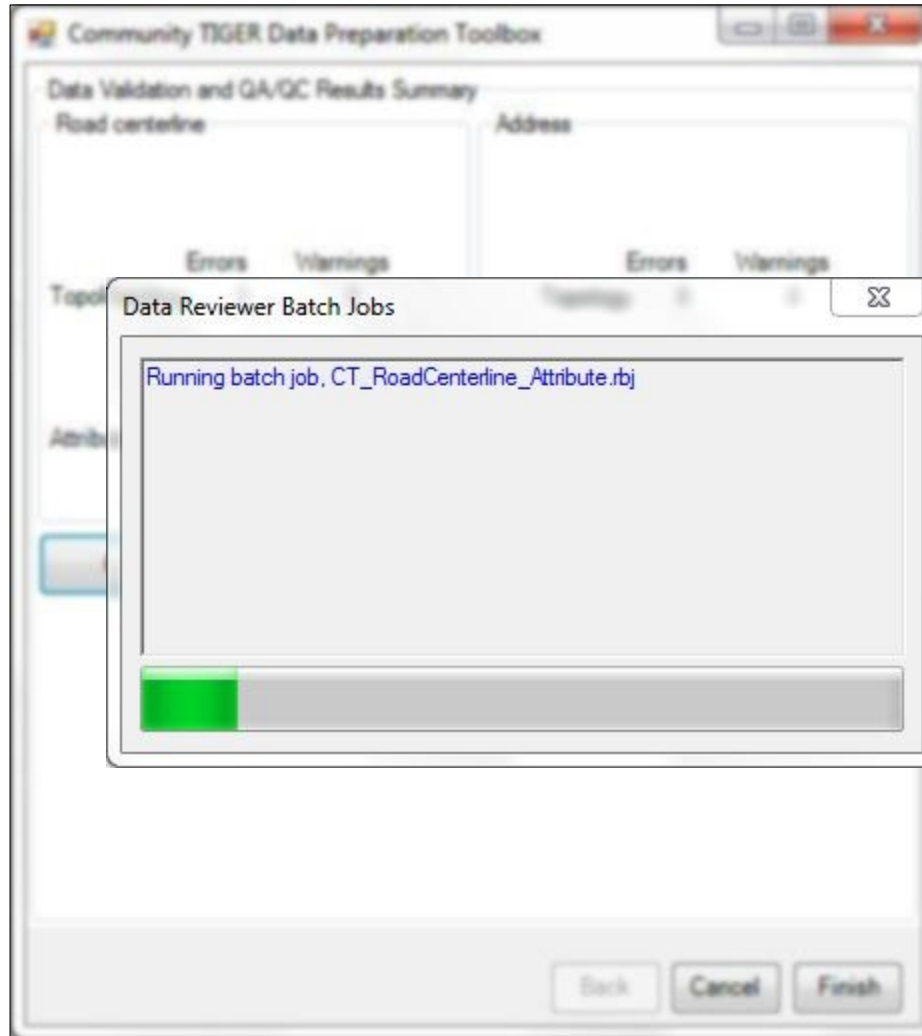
Community TIGER Data Preparation Toolbox

Data Validation and QA/QC Results Summary

Road centerline

Address

Errors Warnings

Errors Warnings

Topol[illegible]

Topology

Attribu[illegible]

Data Reviewer Batch Jobs

Running batch job, CT_RoadCenterline_Attribute.rbj

Back Cancel Finish